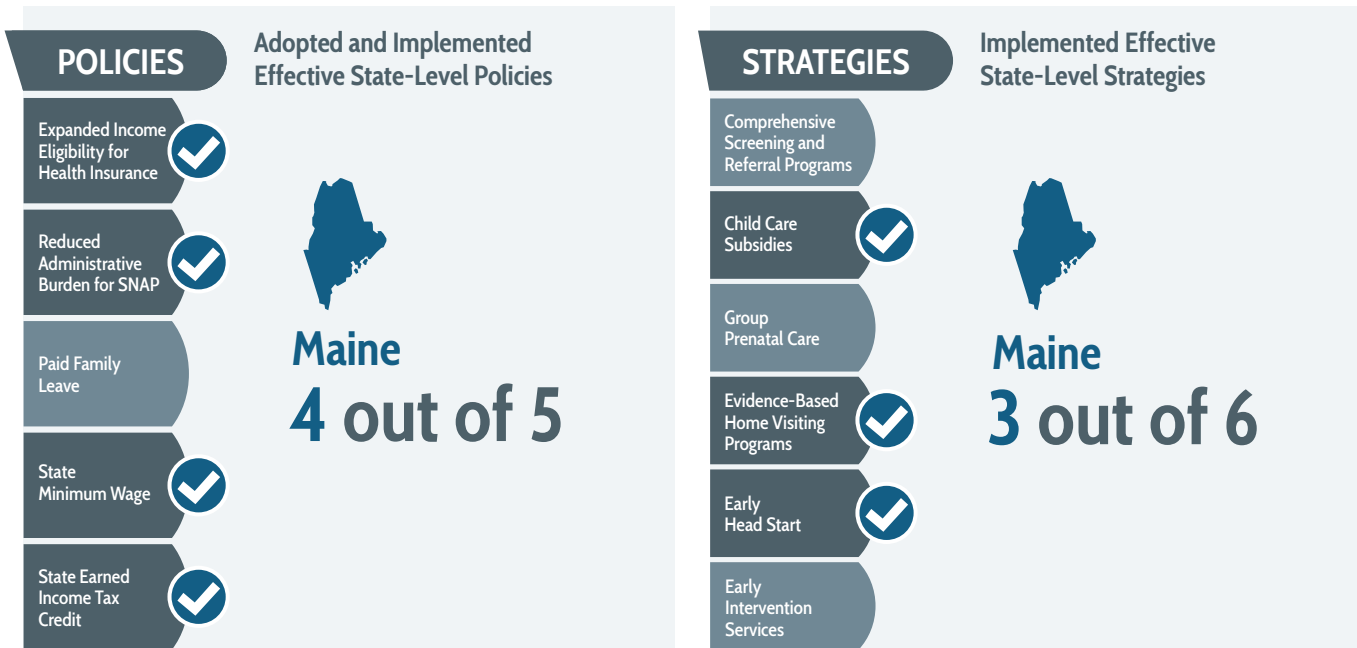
POLICIES

Adopted and Implemented Effective State-Level Policies

Expanded Income Eligibility for Health Insurance

Reduced Administrative Burden for SNAP

Paid Family Leave

State Minimum Wage

State Earned Income Tax Credit

Maine
4 out of 5

STRATEGIES

Implemented Effective State-Level Strategies

Comprehensive Screening and Referral Programs

Child Care Subsidies

Group Prenatal Care

Evidence-Based Home Visiting Programs

Early Head Start

Early Intervention Services

Maine
3 out of 6